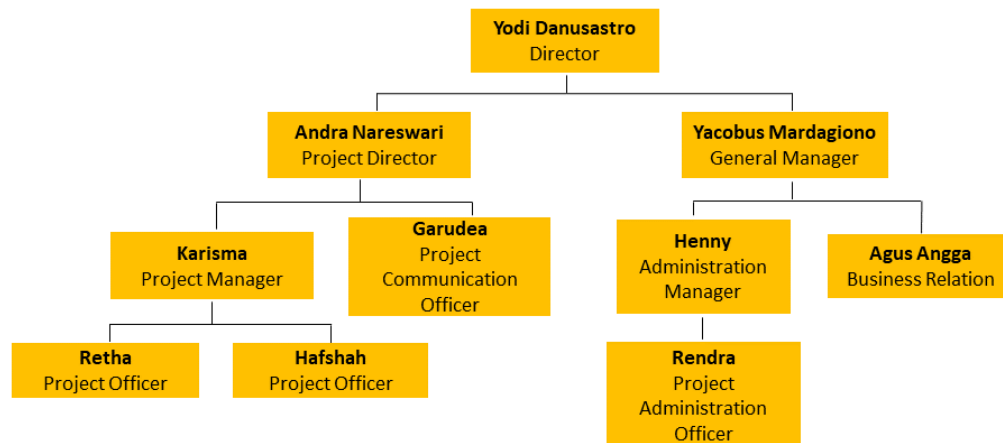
Yodi Danusastro
Director

Andra Nareswari
Project Director

Yacobus Mardagiono
General Manager

Karisma
Project Manager

Garudea
Project Communication Officer

Henny
Administration Manager

Agus Angga
Business Relation

Retha
Project Officer

Hafshah
Project Officer

Rendra
Project Administration Officer